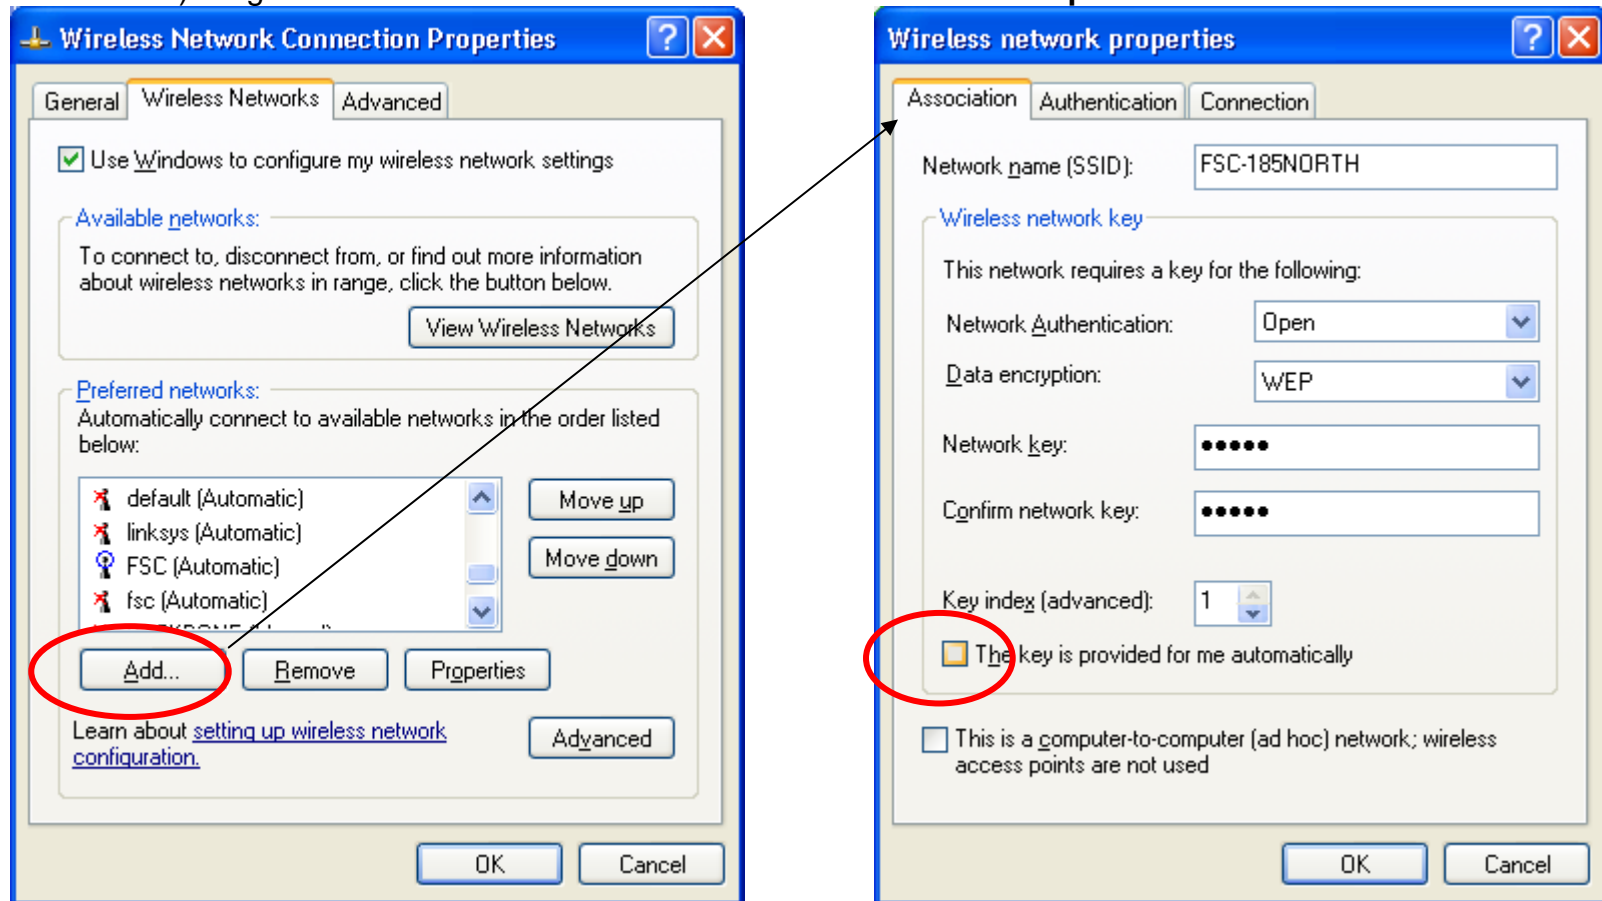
Wireless Network Connection Properties

General | Wireless Networks | Advanced

Use Windows to configure my wireless network settings

Available networks:
To connect to, disconnect from, or find out more information about wireless networks in range, click the button below.

View Wireless Networks

Preferred networks:
Automatically connect to available networks in the order listed below:

default (Automatic)
linksys (Automatic)
FSC (Automatic)
fsc (Automatic)
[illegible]

Move up
Move down

Add... | Remove | Properties

Learn about setting up wireless network configuration.

Advanced

OK | Cancel

Wireless network properties

Association | Authentication | Connection

Network name (SSID): FSC-185NORTH

Wireless network key
This network requires a key for the following:

Network Authentication: Open
Data encryption: WEP
Network key: •••••
Confirm network key: •••••

Key index (advanced): 1

The key is provided for me automatically

This is a computer-to-computer (ad hoc) network; wireless access points are not used

OK | Cancel